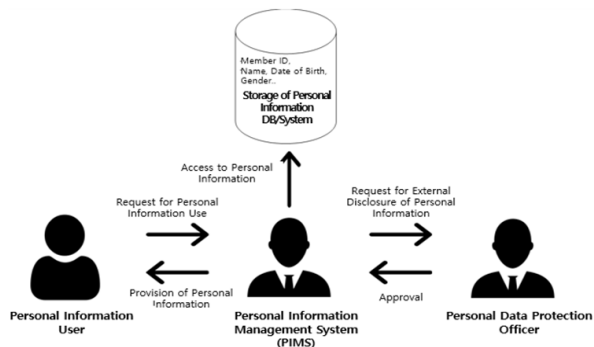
Member ID, Name, Date of Birth, Gender...
Storage of Personal Information DB/System

Access to Personal Information

Request for Personal Information Use

Request for External Disclosure of Personal Information

Provision of Personal Information

Approval

Personal Information User

Personal Information Management System (PIMS)

Personal Data Protection Officer